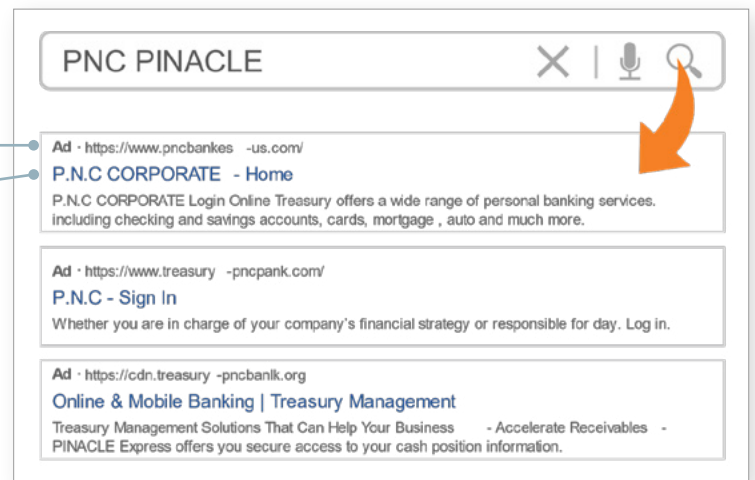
PNC PINACLE

Ad · https://www.pncbankes -us.com/
P.N.C CORPORATE - Home
P.N.C CORPORATE Login Online Treasury offers a wide range of personal banking services. including checking and savings accounts, cards, mortgage , auto and much more.

Ad · https://www.treasury -pncpank.com/
P.N.C - Sign In
Whether you are in charge of your company's financial strategy or responsible for day. Log in.

Ad · https://cdn.treasury -pncbanlk.org
Online & Mobile Banking | Treasury Management
Treasury Management Solutions That Can Help Your Business - Accelerate Receivables - PINACLE Express offers you secure access to your cash position information.